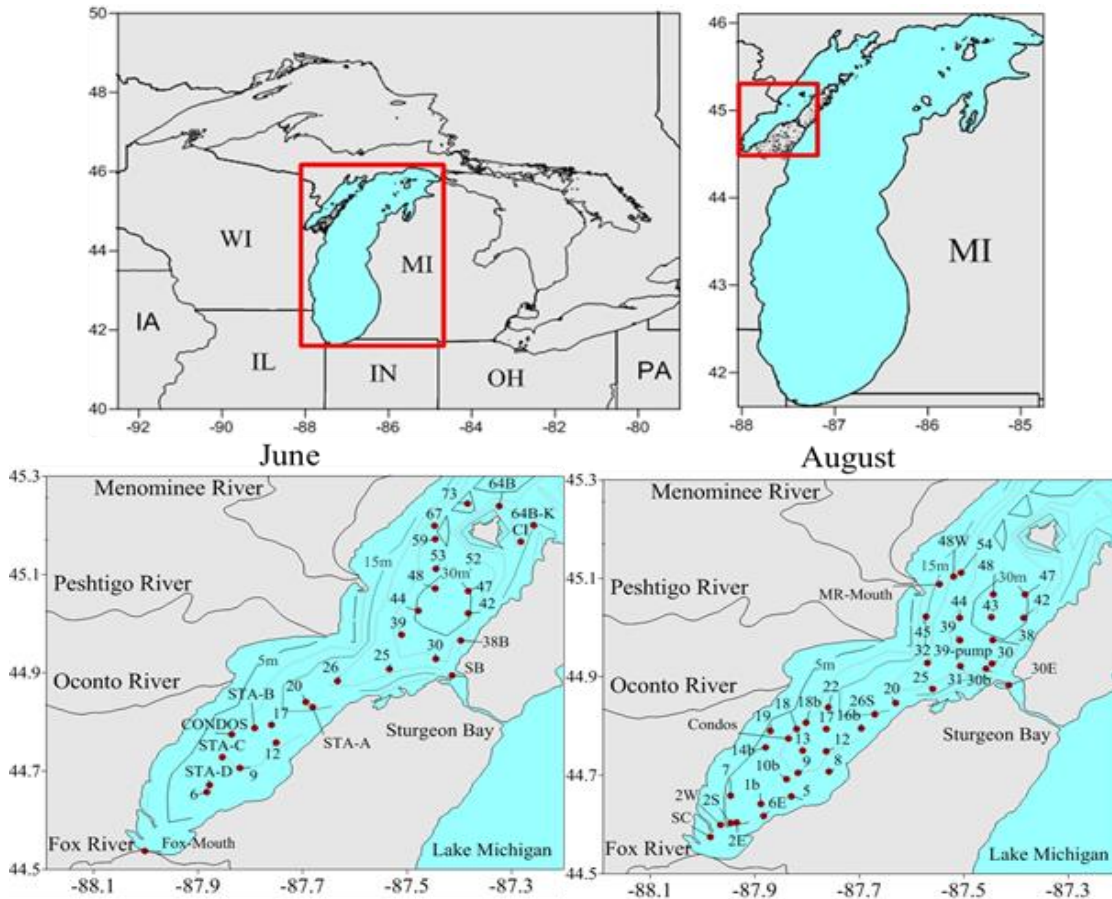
50
48
46
44
42
40
-92 -90 -88 -86 -84 -82 -80
WI
MI
IA
IL
IN
OH
PA

46
45
44
43
42
-88 -87 -86 -85
MI

June

August

45.3
45.1
44.9
44.7
44.5
-88.1 -87.9 -87.7 -87.5 -87.3
Menominee River
Peshtigo River
Oconto River
Fox River
Fox-Mouth
Sturgeon Bay
Lake Michigan
15m
30m
5m
73
64B
64B-K
CI
67
59
53
52
48
47
42
44
39
38B
30
25
SB
26
20
STA-B
STA-A
17
CONDOS
STA-C
12
STA-D
9
6

45.3
45.1
44.9
44.7
44.5
-88.1 -87.9 -87.7 -87.5 -87.3
Menominee River
Peshtigo River
Oconto River
Fox River
Sturgeon Bay
Lake Michigan
MR-Mouth
15m
30m
5m
48W
54
48
47
44
43
42
45
39
38
32
39-pump
30
30E
25
31
30b
20
26S
22
16b
18
18b
17
19
13
Condos
14b
12
10b
9
8
7
1b
5
6E
2W
2S
SC
2E